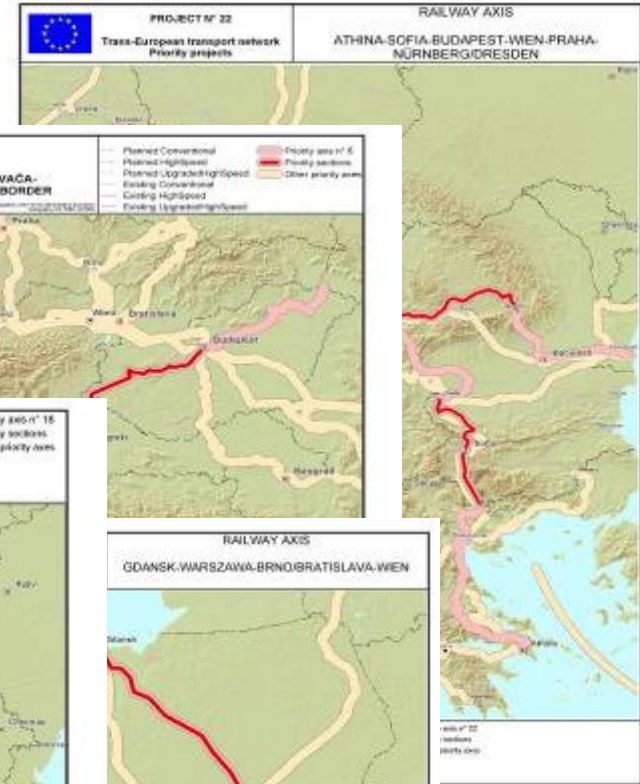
PROJECT N° 22
Trans-European transport network
Priority projects

RAILWAY AXIS
ATHINA-SOFIA-BUDAPEST-WIEN-PRAHA-NÜRNBERG/DRESDEN

VAČA-
BORDER

Planned Conventional
Planned HighSpeed
Planned Upgraded/HighSpeed
Existing Conventional
Existing HighSpeed
Existing Upgraded/HighSpeed

Priority axis n° 6
Priority sections
Other priority axes

Praha
Wien
Bratislava
Budapest
Beograd
București
Sofia
Athina

y axis n° 18
y sections
priority axes

Kyiv

RAILWAY AXIS
GDANSK-WARSZAWA-BRNO/BRATISLAVA-WIEN

Gdansk

axis n° 22
sections
priority axes